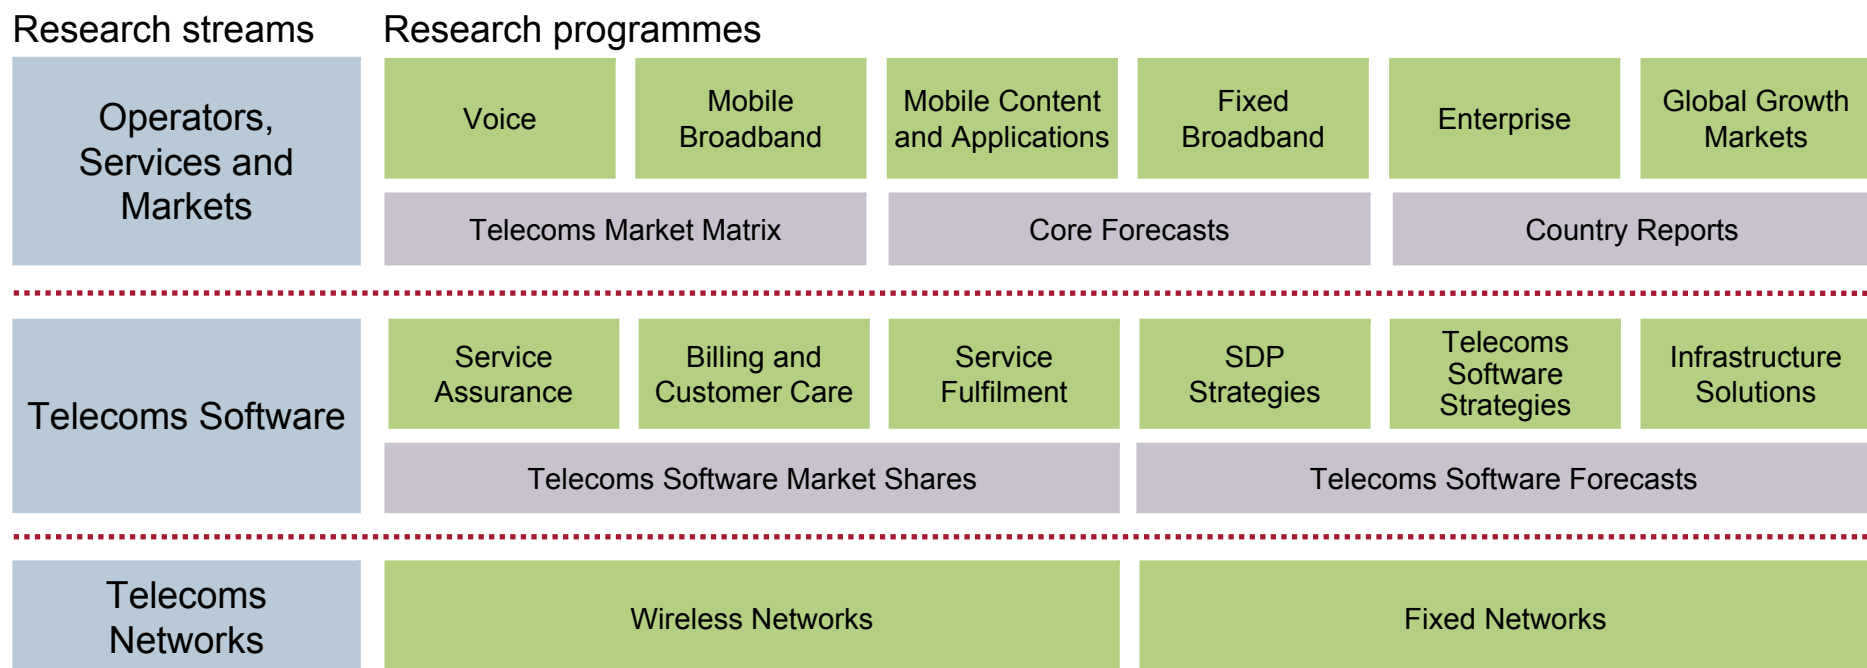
Research streams

Research programmes

Operators, Services and Markets

Voice

Mobile Broadband

Mobile Content and Applications

Fixed Broadband

Enterprise

Global Growth Markets

Telecoms Market Matrix

Core Forecasts

Country Reports

Telecoms Software

Service Assurance

Billing and Customer Care

Service Fulfilment

SDP Strategies

Telecoms Software Strategies

Infrastructure Solutions

Telecoms Software Market Shares

Telecoms Software Forecasts

Telecoms Networks

Wireless Networks

Fixed Networks